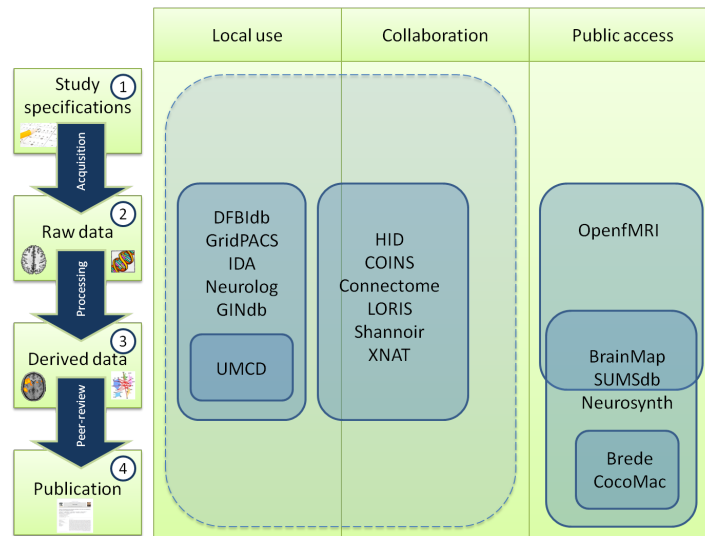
Local use

Collaboration

Public access

Study specifications
1

Acquisition

Raw data
2

Processing

Derived data
3

Peer-review

Publication
4

DFBIdb
GridPACS
IDA
Neurolog
GINdb

UMCD

HID
COINS
Connectome
LORIS
Shannoir
XNAT

OpenfMRI

BrainMap
SUMSdb
Neurosynth

Brede
CocoMac